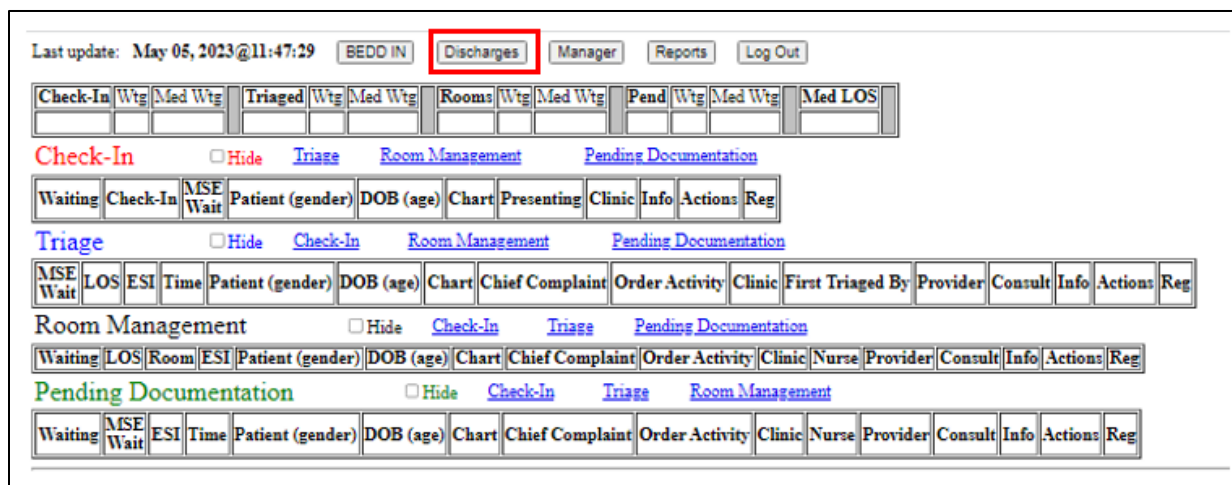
Last update: May 05, 2023@11:47:29 BEDD IN Discharges Manager Reports Log Out

| Check-In | Wtg | Med Wtg | | Triaged | Wtg | Med Wtg | | Rooms | Wtg | Med Wtg | | Pend | Wtg | Med Wtg | | Med LOS | |
|---|---|---|---|---|---|---|---|---|---|---|---|---|---|---|---|---|---|
| | | | | | | | | | | | | | | | | | |

Check-In ☐Hide Triage Room Management Pending Documentation

| Waiting | Check-In | MSE Wait | Patient (gender) | DOB (age) | Chart | Presenting | Clinic | Info | Actions | Reg |
|---|---|---|---|---|---|---|---|---|---|---|

Triage ☐Hide Check-In Room Management Pending Documentation

| MSE Wait | LOS | ESI | Time | Patient (gender) | DOB (age) | Chart | Chief Complaint | Order Activity | Clinic | First Triaged By | Provider | Consult | Info | Actions | Reg |
|---|---|---|---|---|---|---|---|---|---|---|---|---|---|---|---|

Room Management ☐Hide Check-In Triage Pending Documentation

| Waiting | LOS | Room | ESI | Patient (gender) | DOB (age) | Chart | Chief Complaint | Order Activity | Clinic | Nurse | Provider | Consult | Info | Actions | Reg |
|---|---|---|---|---|---|---|---|---|---|---|---|---|---|---|---|

Pending Documentation ☐Hide Check-In Triage Room Management

| Waiting | MSE Wait | ESI | Time | Patient (gender) | DOB (age) | Chart | Chief Complaint | Order Activity | Clinic | Nurse | Provider | Consult | Info | Actions | Reg |
|---|---|---|---|---|---|---|---|---|---|---|---|---|---|---|---|